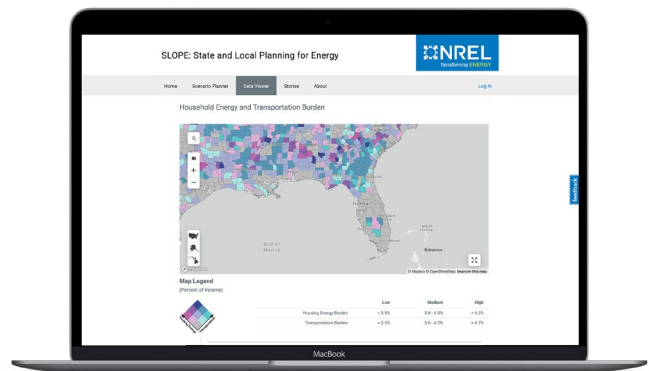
SLOPE: State and Local Planning for Energy

NREL
Transforming ENERGY

Home
Scenario Planner
Data Viewer
Stories
About
Log In

Household Energy and Transportation Burden

Gulf of Mexico
Bahamas

© Mapbox © OpenStreetMap Improve this map

Feedback

Map Legend
(Percent of Income)

| | Low | Medium | High |
|---|---|---|---|
| Housing Energy Burden | < 3.8% | 3.8 - 6.0% | > 6.0% |
| Transportation Burden | < 3.5% | 3.5 - 4.7% | > 4.7% |

MacBook